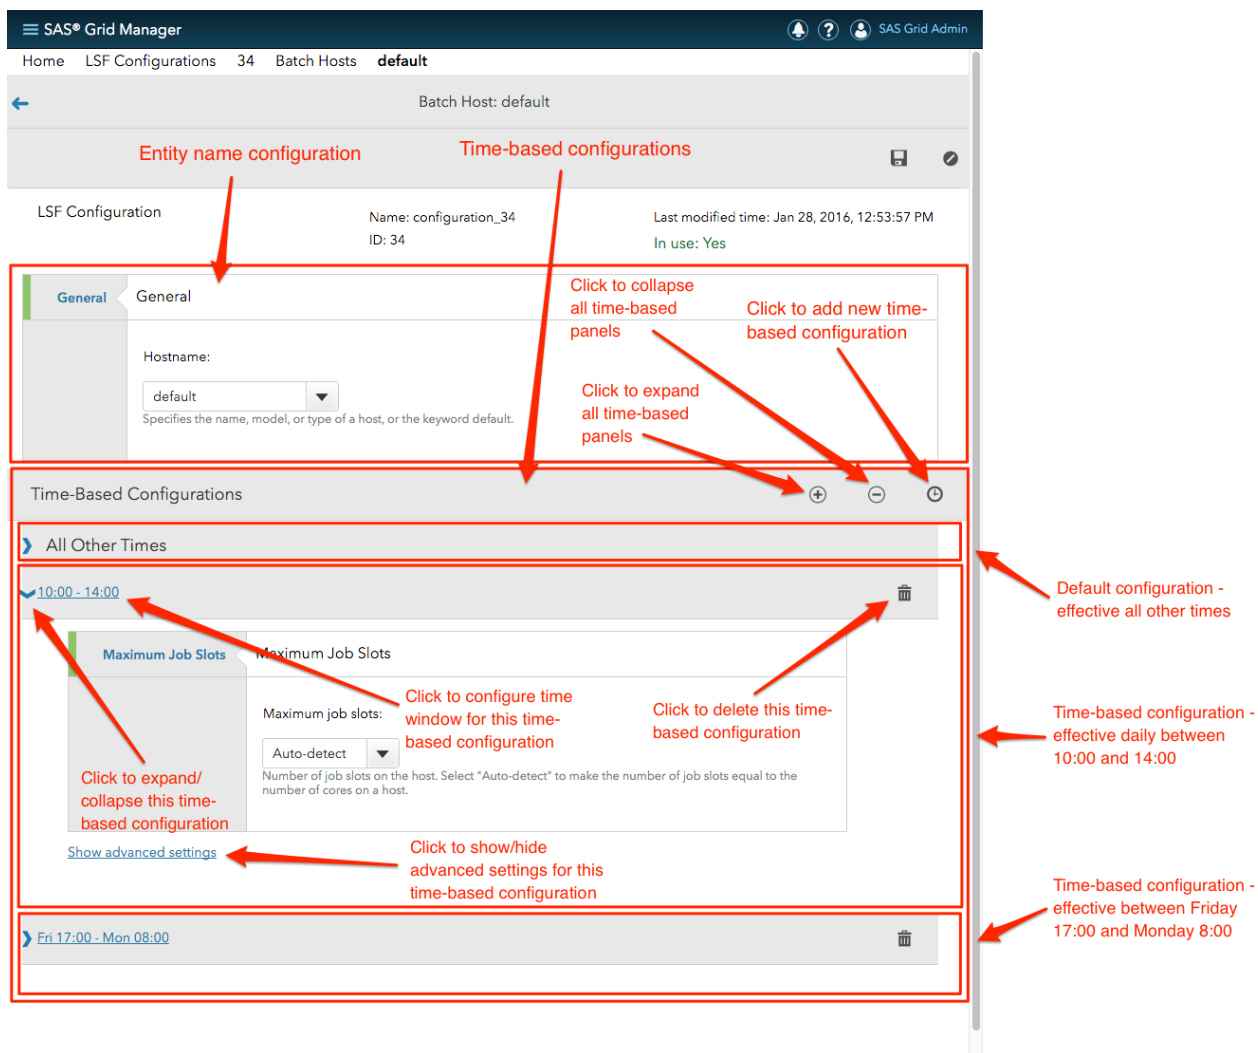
SAS® Grid Manager

SAS Grid Admin

Home LSF Configurations 34 Batch Hosts **default**

Batch Host: default

Entity name configuration

Time-based configurations

LSF Configuration

Name: configuration_34
ID: 34

Last modified time: Jan 28, 2016, 12:53:57 PM
In use: Yes

General

General

Hostname:

default

Specifies the name, model, or type of a host, or the keyword default.

Click to collapse all time-based panels

Click to add new time-based configuration

Click to expand all time-based panels

Time-Based Configurations

All Other Times

Default configuration - effective all other times

10:00 - 14:00

Maximum Job Slots

Maximum Job Slots

Maximum job slots:

Auto-detect

Number of job slots on the host. Select "Auto-detect" to make the number of job slots equal to the number of cores on a host.

Click to configure time window for this time-based configuration

Click to delete this time-based configuration

Time-based configuration - effective daily between 10:00 and 14:00

Click to expand/ collapse this time-based configuration

Show advanced settings

Click to show/hide advanced settings for this time-based configuration

Fri 17:00 - Mon 08:00

Time-based configuration - effective between Friday 17:00 and Monday 8:00